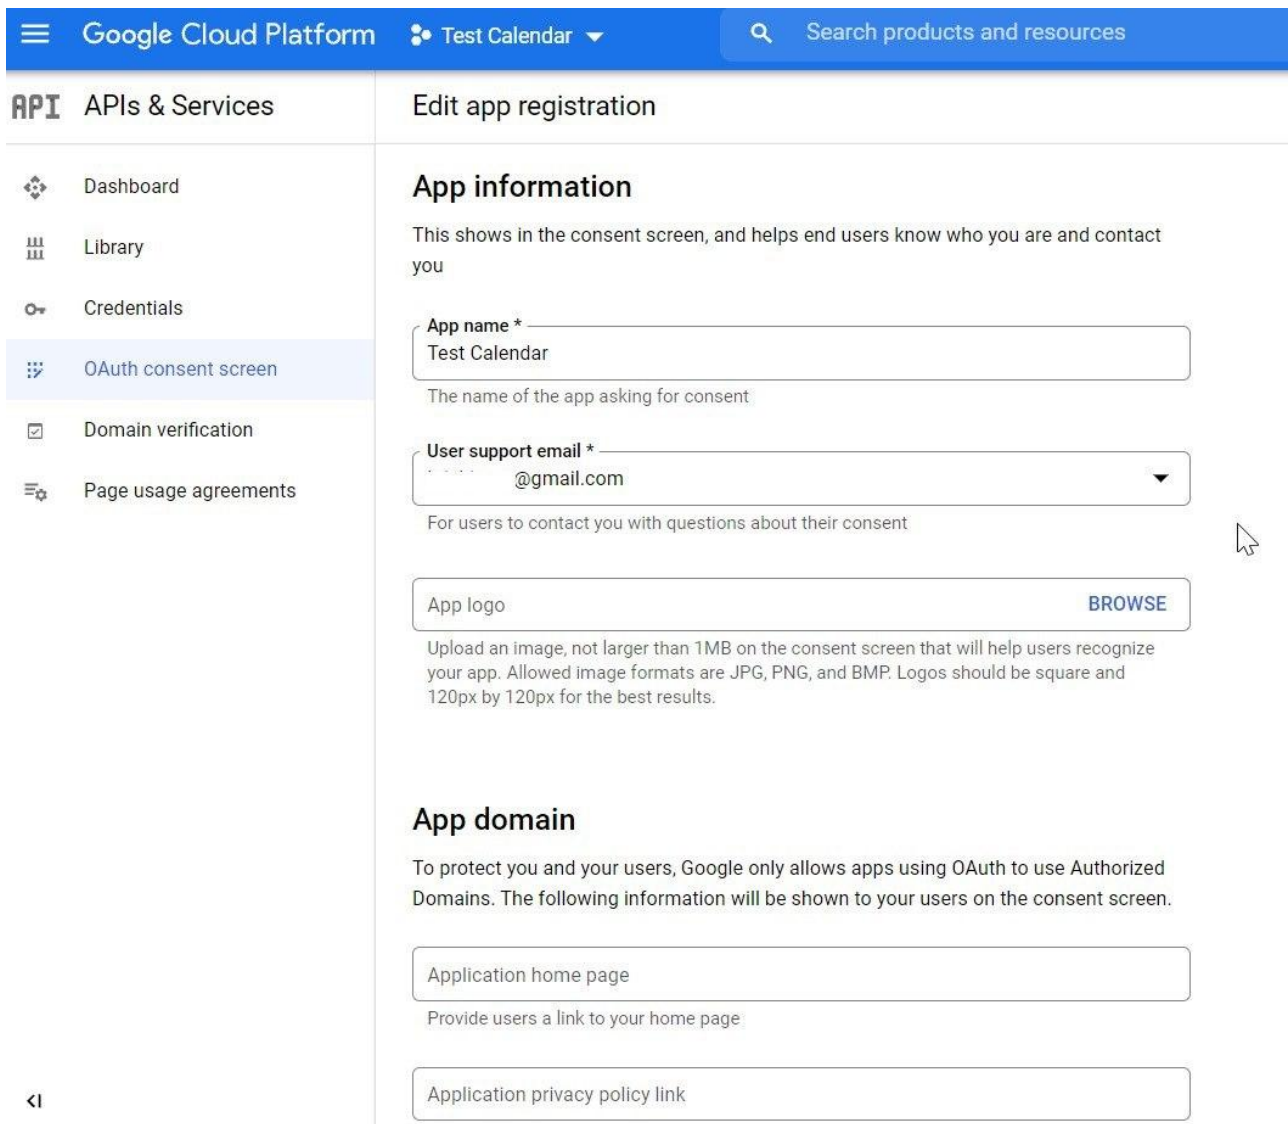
Google Cloud Platform

Test Calendar

Search products and resources

API APIs & Services

Edit app registration

Dashboard

Library

Credentials

OAuth consent screen

Domain verification

Page usage agreements

App information

This shows in the consent screen, and helps end users know who you are and contact you

App name *

Test Calendar

The name of the app asking for consent

User support email *

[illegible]@gmail.com

For users to contact you with questions about their consent

App logo

BROWSE

Upload an image, not larger than 1MB on the consent screen that will help users recognize your app. Allowed image formats are JPG, PNG, and BMP. Logos should be square and 120px by 120px for the best results.

App domain

To protect you and your users, Google only allows apps using OAuth to use Authorized Domains. The following information will be shown to your users on the consent screen.

Application home page

Provide users a link to your home page

Application privacy policy link

<I